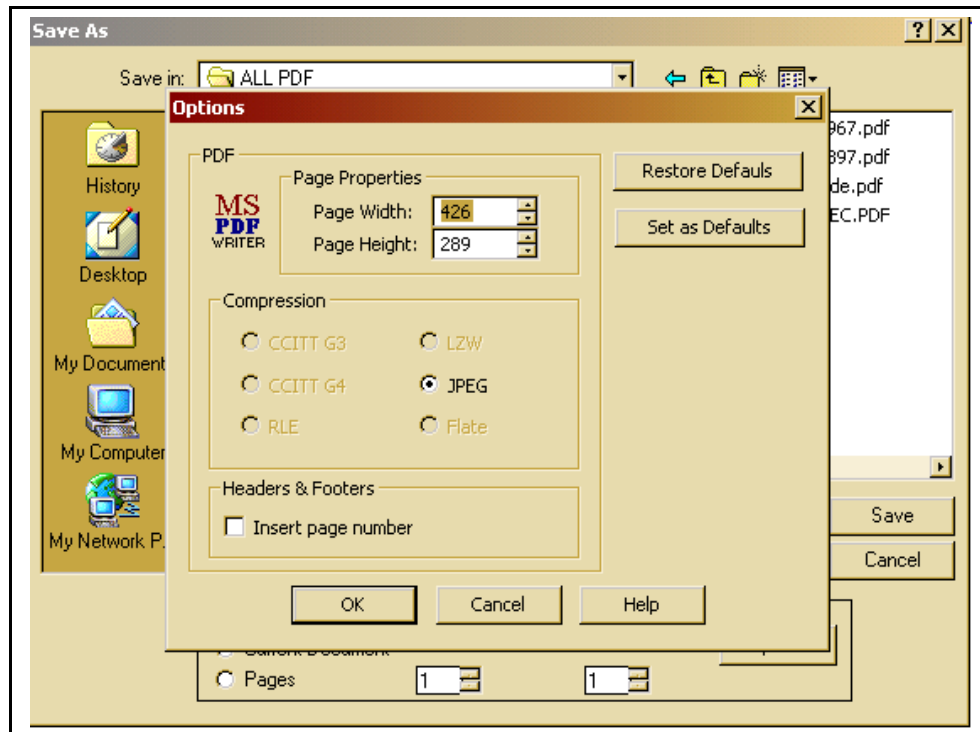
Save As

?

Save in: ALL PDF

History

Desktop

My Document

My Computer

My Network P.

967.pdf

897.pdf

de.pdf

EC.PDF

Save

Cancel

Options

PDF

MS PDF WRITER

Page Properties

Page Width: 426

Page Height: 289

Restore Defauls

Set as Defaults

Compression

CCITT G3

LZW

CCITT G4

JPEG

RLE

Flate

Headers & Footers

Insert page number

OK

Cancel

Help

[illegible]

Pages 1 1